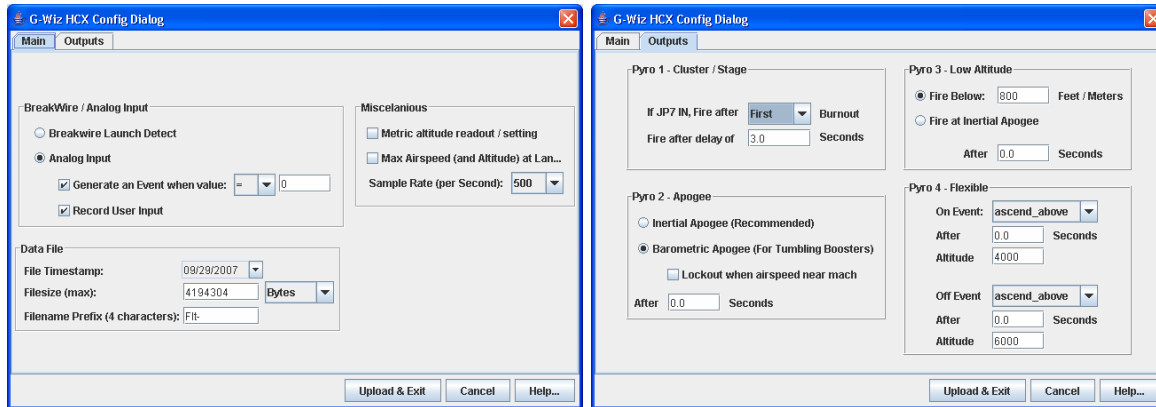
G-Wiz HCX Config Dialog

Main Outputs

BreakWire / Analog Input

Breakwire Launch Detect

Analog Input

Generate an Event when value: = 0

Record User Input

Miscelanious

Metric altitude readout / setting

Max Airspeed (and Altitude) at Lan...

Sample Rate (per Second): 500

Data File

File Timestamp: 09/29/2007

Filesize (max): 4194304 Bytes

Filename Prefix (4 characters): Flt-

Upload & Exit Cancel Help...

G-Wiz HCX Config Dialog

Main Outputs

Pyro 1 - Cluster / Stage

If JP7 IN, Fire after First Burnout

Fire after delay of 3.0 Seconds

Pyro 2 - Apogee

Inertial Apogee (Recommended)

Barometric Apogee (For Tumbling Boosters)

Lockout when airspeed near mach

After 0.0 Seconds

Pyro 3 - Low Altitude

Fire Below: 800 Feet / Meters

Fire at Inertial Apogee

After 0.0 Seconds

Pyro 4 - Flexible

On Event: ascend_above

After 0.0 Seconds

Altitude 4000

Off Event ascend_above

After 0.0 Seconds

Altitude 6000

Upload & Exit Cancel Help...